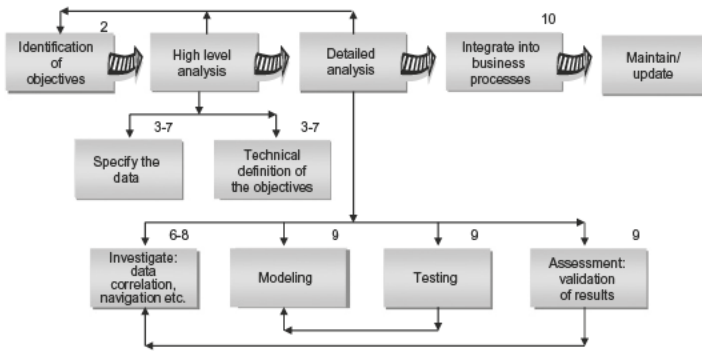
2

Identification of objectives

High level analysis

Detailed analysis

10

Integrate into business processes

Maintain/ update

3-7

Specify the data

3-7

Technical definition of the objectives

6-8

Investigate: data correlation, navigation etc.

9

Modeling

9

Testing

9

Assessment: validation of results